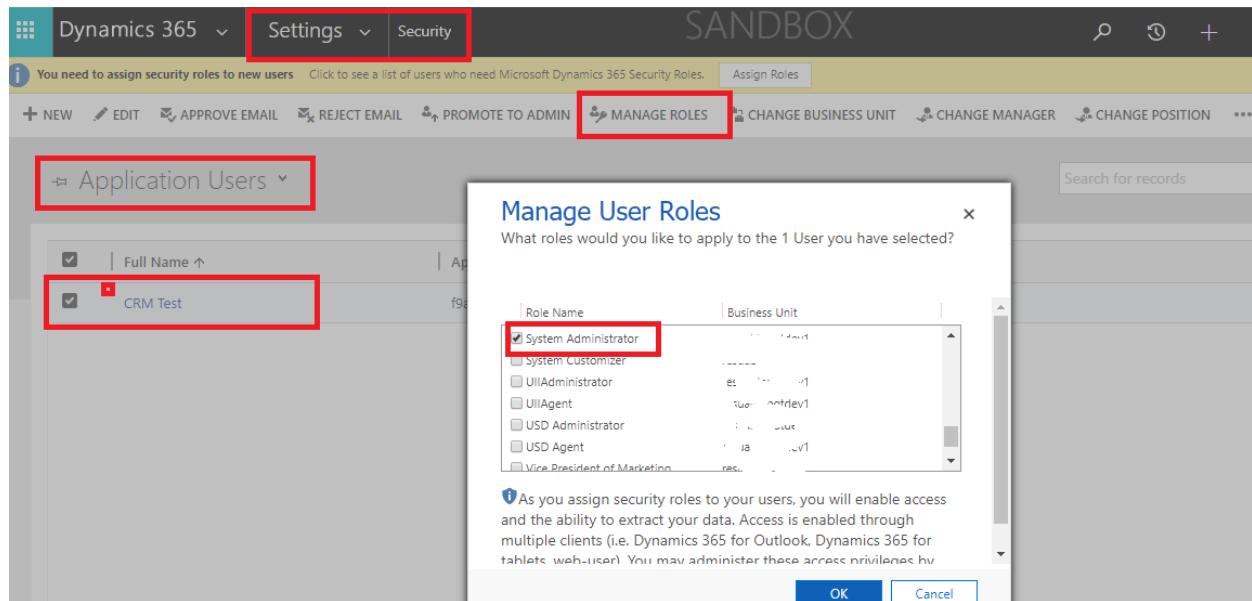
Dynamics 365 Settings Security SANDBOX

You need to assign security roles to new users Click to see a list of users who need Microsoft Dynamics 365 Security Roles. Assign Roles

+ NEW EDIT APPROVE EMAIL REJECT EMAIL PROMOTE TO ADMIN MANAGE ROLES CHANGE BUSINESS UNIT CHANGE MANAGER CHANGE POSITION

Application Users

Search for records

Full Name ↑ Ap

CRM Test f9a

Manage User Roles
What roles would you like to apply to the 1 User you have selected?

| Role Name | Business Unit |
|---|---|
| System Administrator | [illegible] |
| System Customizer | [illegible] |
| UIIAdministrator | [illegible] |
| UIIAgent | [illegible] |
| USD Administrator | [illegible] |
| USD Agent | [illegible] |
| Vice President of Marketing | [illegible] |

As you assign security roles to your users, you will enable access and the ability to extract your data. Access is enabled through multiple clients (i.e. Dynamics 365 for Outlook, Dynamics 365 for tablets, web-user). You may administer these access privileges by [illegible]

OK Cancel